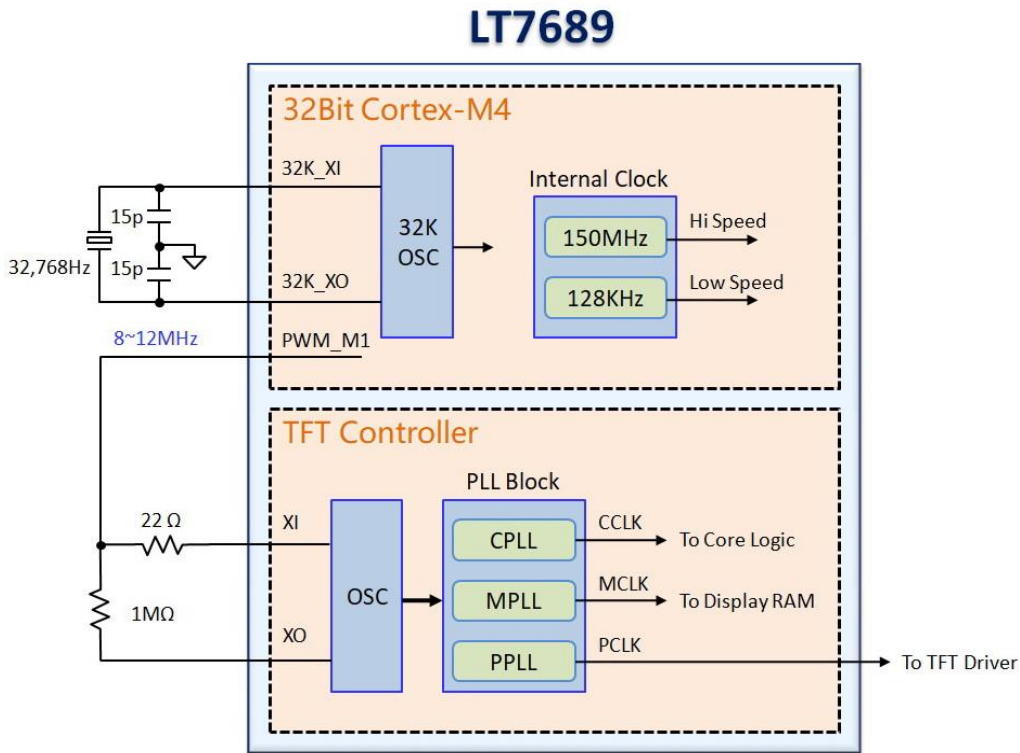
LT7689

32Bit Cortex-M4

32K_XI

15p

32,768Hz

15p

32K_XO

32K OSC

Internal Clock

150MHz

Hi Speed

128KHz

Low Speed

8~12MHz

PWM_M1

TFT Controller

PLL Block

22 Ω

XI

OSC

CPLL

CCLK

To Core Logic

1MΩ

MPLL

MCLK

To Display RAM

XO

PPLL

PCLK

To TFT Driver